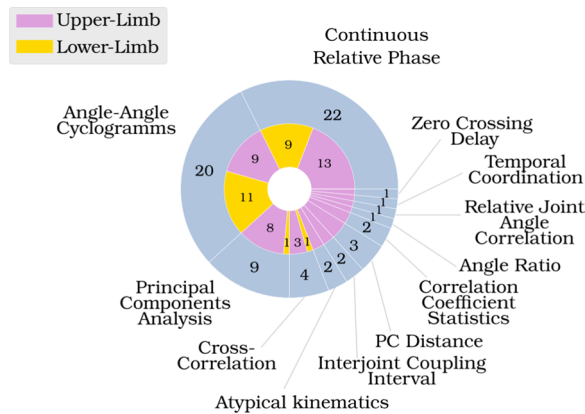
Upper-Limb
Lower-Limb

Continuous Relative Phase

Zero Crossing Delay

Temporal Coordination

Relative Joint Angle Correlation

Angle Ratio

Correlation Coefficient Statistics

PC Distance

Interjoint Coupling Interval

Atypical kinematics

Cross-Correlation

Principal Components Analysis

Angle-Angle Cyclogramms

22
13
9
9
20
11
8
1
3
1
9
4
2
2
3
2
1
1
1
1